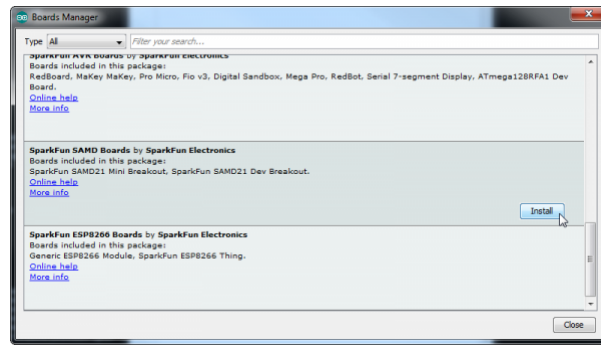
Boards Manager

Type All Filter your search...

SparkFun AVR Boards by SparkFun Electronics
Boards included in this package:
RedBoard, MaKey MaKey, Pro Micro, Fio v3, Digital Sandbox, Mega Pro, RedBot, Serial 7-segment Display, ATmega128RFA1 Dev Board.
Online help
More info

SparkFun SAMD Boards by SparkFun Electronics
Boards included in this package:
SparkFun SAMD21 Mini Breakout, SparkFun SAMD21 Dev Breakout.
Online help
More info

Install

SparkFun ESP8266 Boards by SparkFun Electronics
Boards included in this package:
Generic ESP8266 Module, SparkFun ESP8266 Thing.
Online help
More info

Close